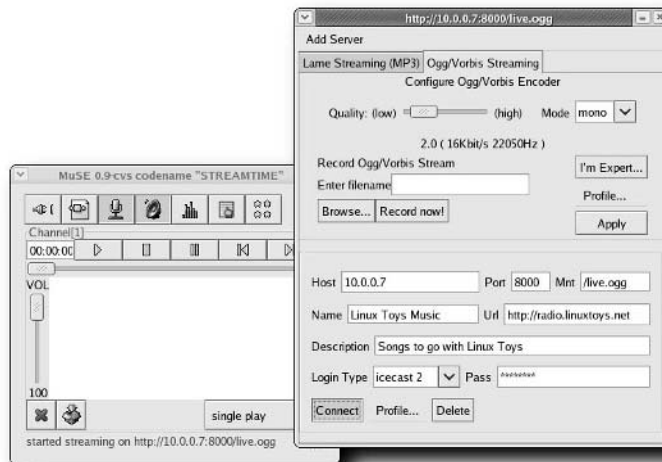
MuSE 0.9-cvs codename "STREAMTIME"

Channel[1]

00:00:00

VOL

100

single play

started streaming on http://10.0.0.7:8000/live.ogg

http://10.0.0.7:8000/live.ogg

Add Server

Lame Streaming (MP3) Ogg/Vorbis Streaming

Configure Ogg/Vorbis Encoder

Quality: (low) (high) Mode mono

2.0 ( 16Kbit/s 22050Hz )

Record Ogg/Vorbis Stream

Enter filename

Browse... Record now!

I'm Expert...

Profile...

Apply

Host 10.0.0.7 Port 8000 Mnt /live.ogg

Name Linux Toys Music Url http://radio.linuxtoys.net

Description Songs to go with Linux Toys

Login Type icecast 2 Pass ********

Connect Profile... Delete